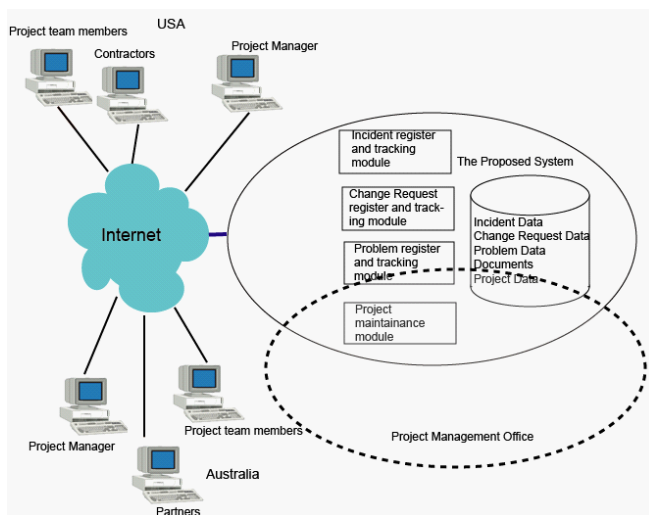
Project team members

USA

Contractors

Project Manager

Internet

Incident register and tracking module

The Proposed System

Change Request register and tracking module

Incident Data
Change Request Data
Problem Data
Documents
Project Data

Problem register and tracking module

Project maintainance module

Project Manager

Project team members

Project Management Office

Australia

Partners